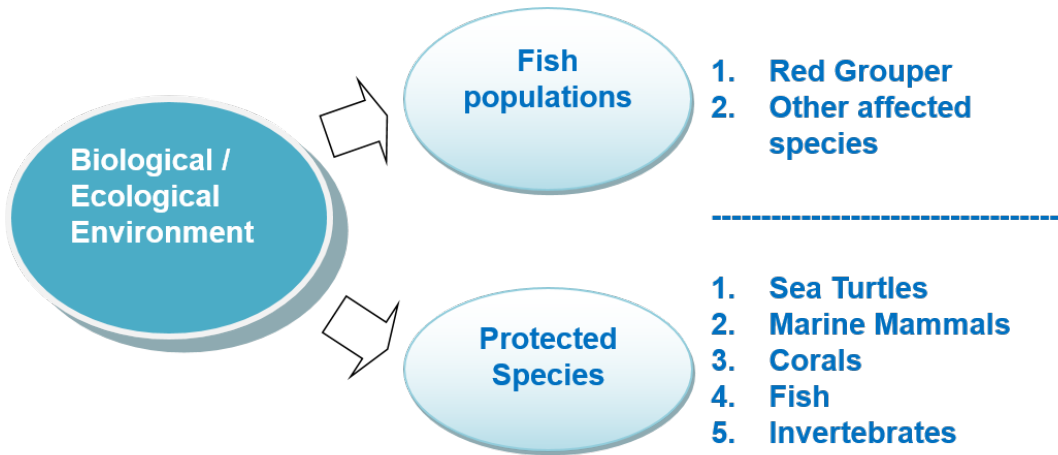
Biological / Ecological Environment

Fish populations

1. Red Grouper
2. Other affected species

-----------------------------------

Protected Species

1. Sea Turtles
2. Marine Mammals
3. Corals
4. Fish
5. Invertebrates